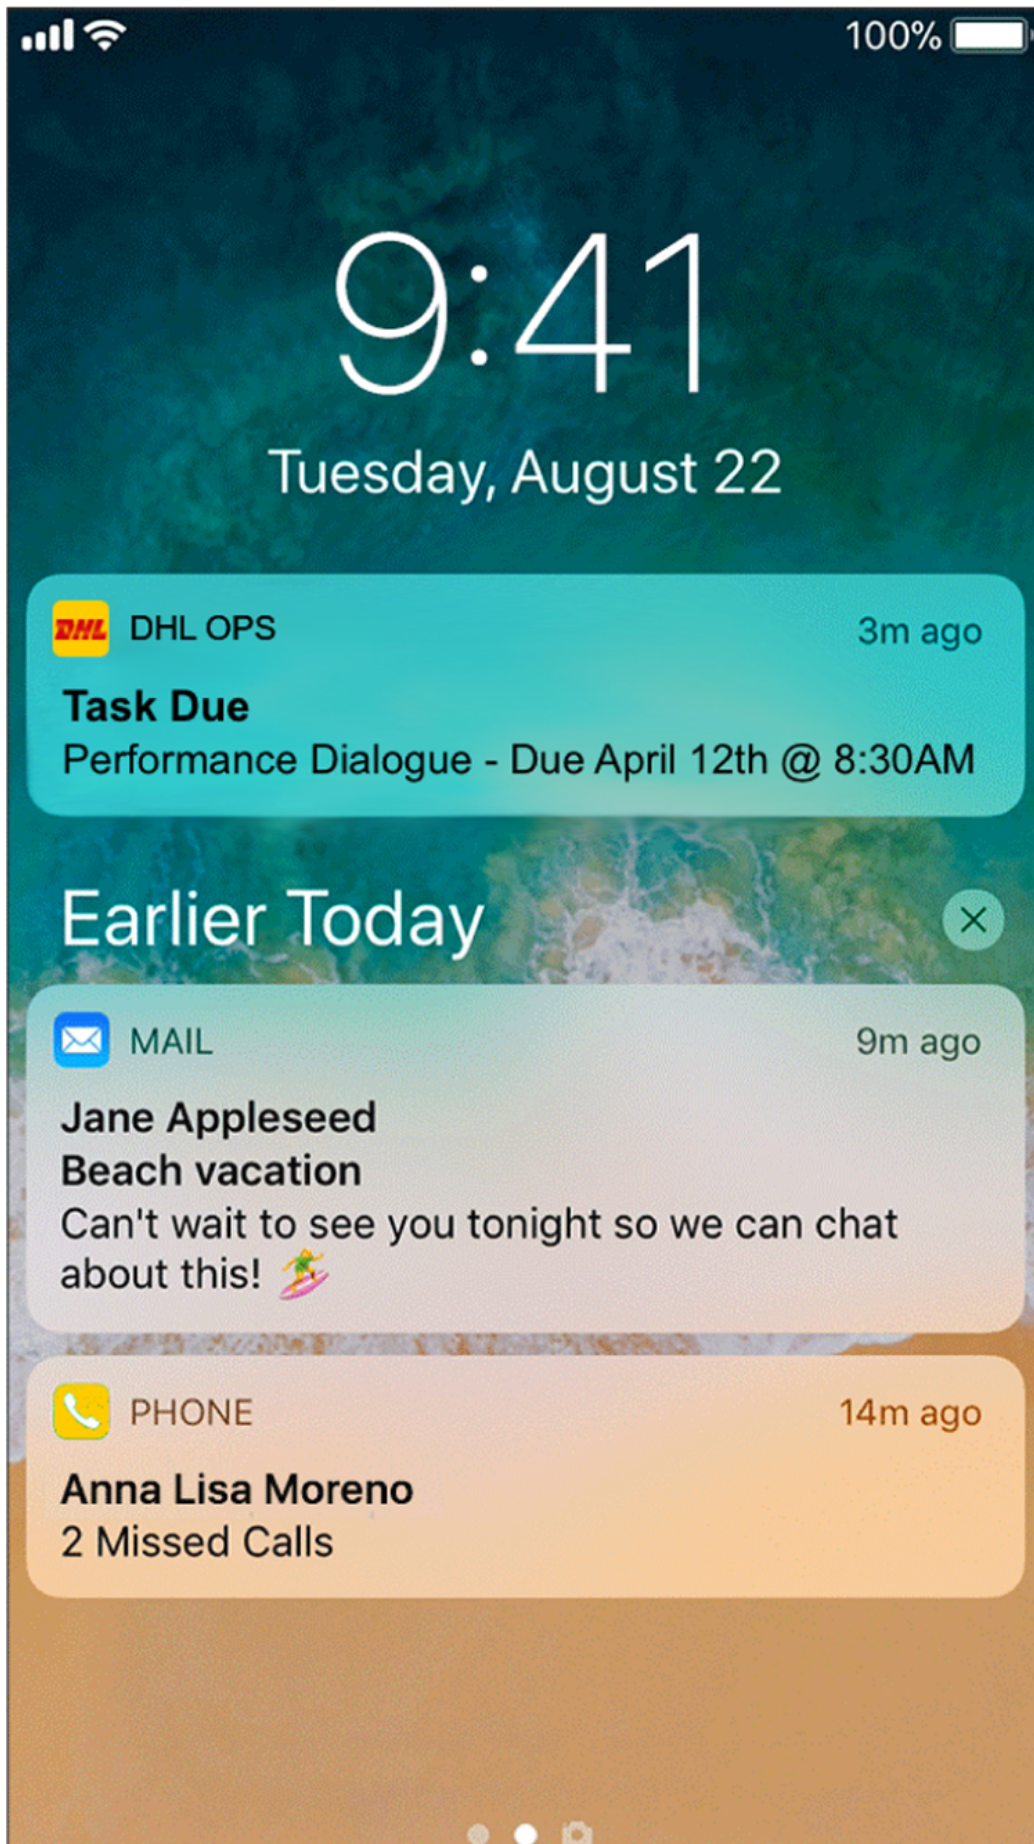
100%

9:41

Tuesday, August 22

DHL DHL OPS 3m ago

Task Due

Performance Dialogue - Due April 12th @ 8:30AM

Earlier Today

MAIL 9m ago

Jane Appleseed

Beach vacation

Can't wait to see you tonight so we can chat about this! 🏄

PHONE 14m ago

Anna Lisa Moreno

2 Missed Calls